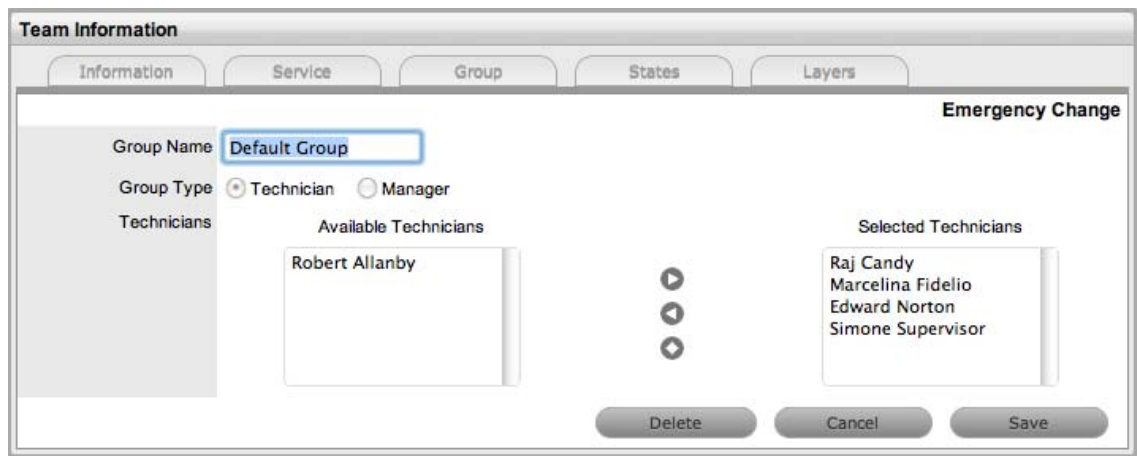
Team Information

Information | Service | Group | States | Layers

Emergency Change

Group Name Default Group

Group Type Technician Manager

Technicians

Available Technicians

Robert Allanby

Selected Technicians

Raj Candy
Marcelina Fidelio
Edward Norton
Simone Supervisor

Delete Cancel Save